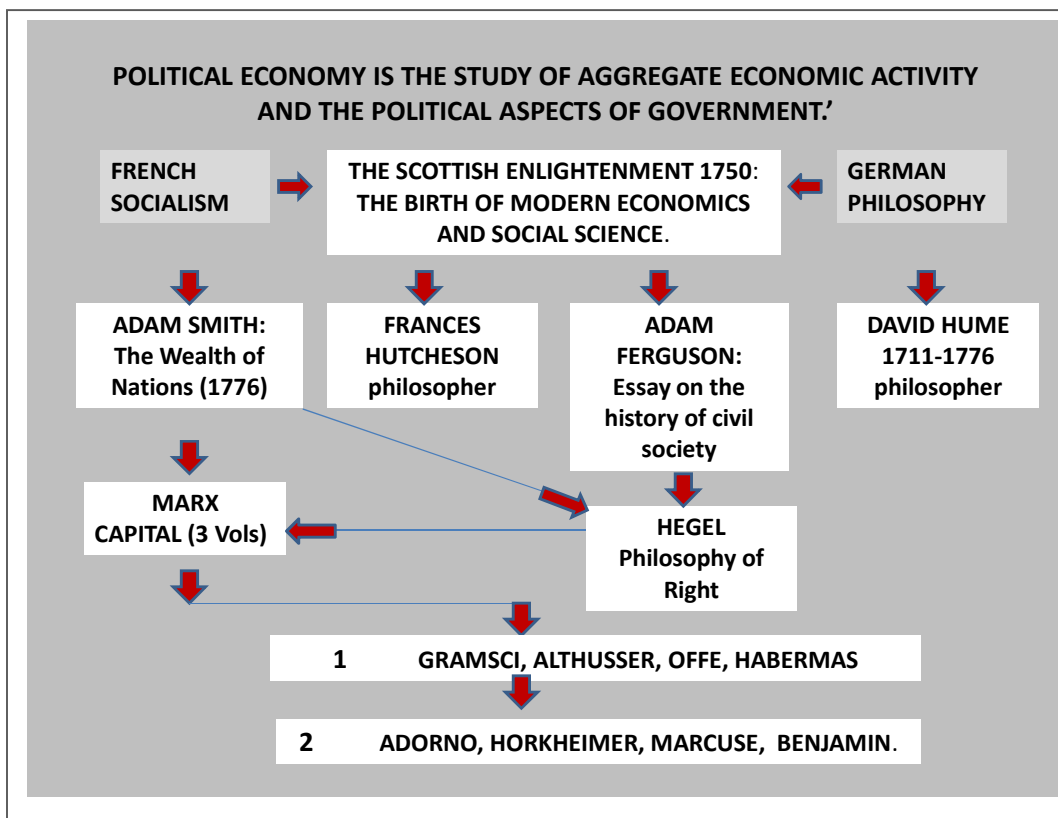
POLITICAL ECONOMY IS THE STUDY OF AGGREGATE ECONOMIC ACTIVITY AND THE POLITICAL ASPECTS OF GOVERNMENT.'

FRENCH SOCIALISM

THE SCOTTISH ENLIGHTENMENT 1750: THE BIRTH OF MODERN ECONOMICS AND SOCIAL SCIENCE.

GERMAN PHILOSOPHY

ADAM SMITH: The Wealth of Nations (1776)

FRANCES HUTCHESON philosopher

ADAM FERGUSON: Essay on the history of civil society

DAVID HUME 1711-1776 philosopher

MARX CAPITAL (3 Vols)

HEGEL Philosophy of Right

1 GRAMSCI, ALTHUSSER, OFFE, HABERMAS

2 ADORNO, HORKHEIMER, MARCUSE, BENJAMIN.